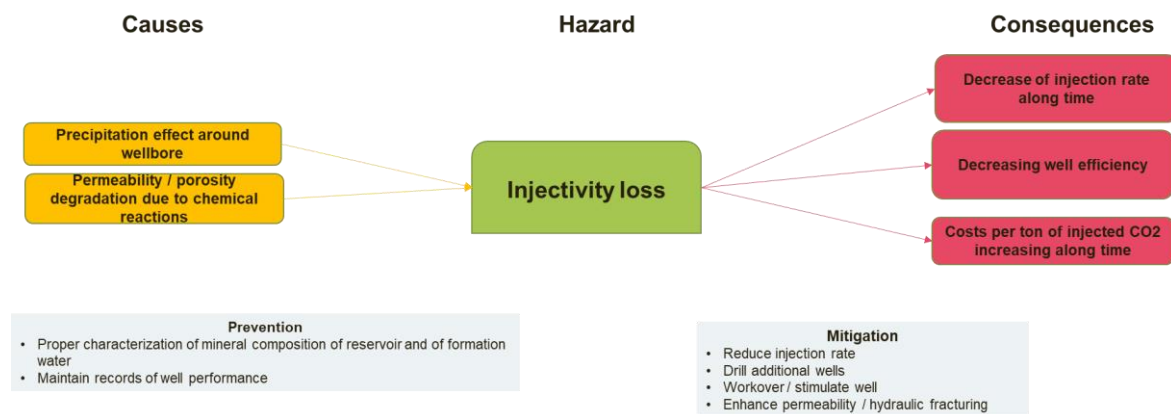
Causes

Hazard

Consequences

Precipitation effect around wellbore

Permeability / porosity degradation due to chemical reactions

Injectivity loss

Decrease of injection rate along time

Decreasing well efficiency

Costs per ton of injected CO2 increasing along time

Prevention
• Proper characterization of mineral composition of reservoir and of formation water
• Maintain records of well performance

Mitigation
• Reduce injection rate
• Drill additional wells
• Workover / stimulate well
• Enhance permeability / hydraulic fracturing